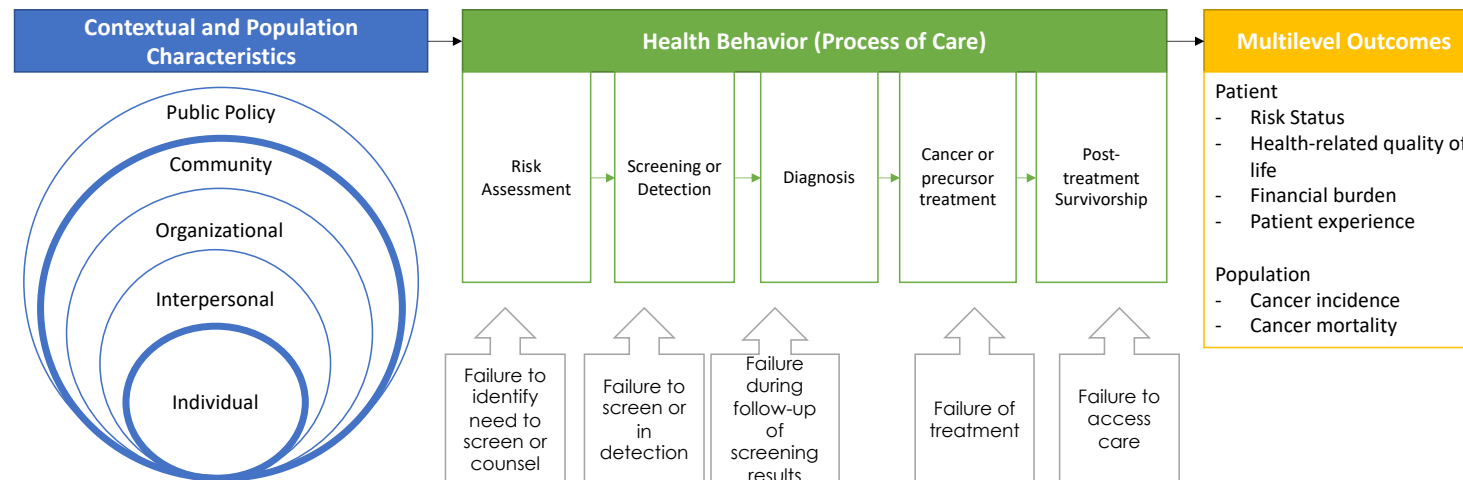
Contextual and Population Characteristics

Public Policy
Community
Organizational
Interpersonal
Individual

Health Behavior (Process of Care)

Risk Assessment

Screening or Detection

Diagnosis

Cancer or precursor treatment

Post-treatment Survivorship

Failure to identify need to screen or counsel

Failure to screen or in detection

Failure during follow-up of screening results

Failure of treatment

Failure to access care

Multilevel Outcomes

Patient
- Risk Status
- Health-related quality of life
- Financial burden
- Patient experience

Population
- Cancer incidence
- Cancer mortality